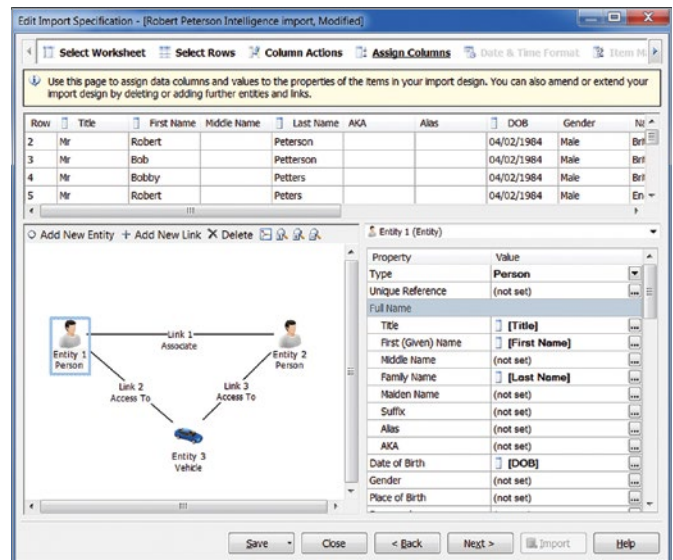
Edit Import Specification - [Robert Peterson Intelligence import, Modified]

Select Worksheet | Select Rows | Column Actions | Assign Columns | Date & Time Format | Item M

Use this page to assign data columns and values to the properties of the items in your import design. You can also amend or extend your import design by deleting or adding further entities and links.

| Row | Title | First Name | Middle Name | Last Name | AKA | Alias | DOB | Gender | Na |
|---|---|---|---|---|---|---|---|---|---|
| 2 | Mr | Robert | | Peterson | | | 04/02/1984 | Male | Bri |
| 3 | Mr | Bob | | Petterson | | | 04/02/1984 | Male | Bri |
| 4 | Mr | Bobby | | Petters | | | 04/02/1984 | Male | Bri |
| 5 | Mr | Robert | | Peters | | | 04/02/1984 | Male | En |

Add New Entity + Add New Link X Delete

Entity 1 Person
Link 1 Associate
Entity 2 Person
Link 2 Access To
Link 3 Access To
Entity 3 Vehicle

Entity 1 (Entity)

| Property | Value |
|---|---|
| Type | Person |
| Unique Reference | (not set) |
| Full Name | |
| Title | [Title] |
| First (Given) Name | [First Name] |
| Middle Name | (not set) |
| Family Name | [Last Name] |
| Maiden Name | (not set) |
| Suffix | (not set) |
| Alias | (not set) |
| AKA | (not set) |
| Date of Birth | [DOB] |
| Gender | (not set) |
| Place of Birth | (not set) |

Save | Close | < Back | Next > | Import | Help